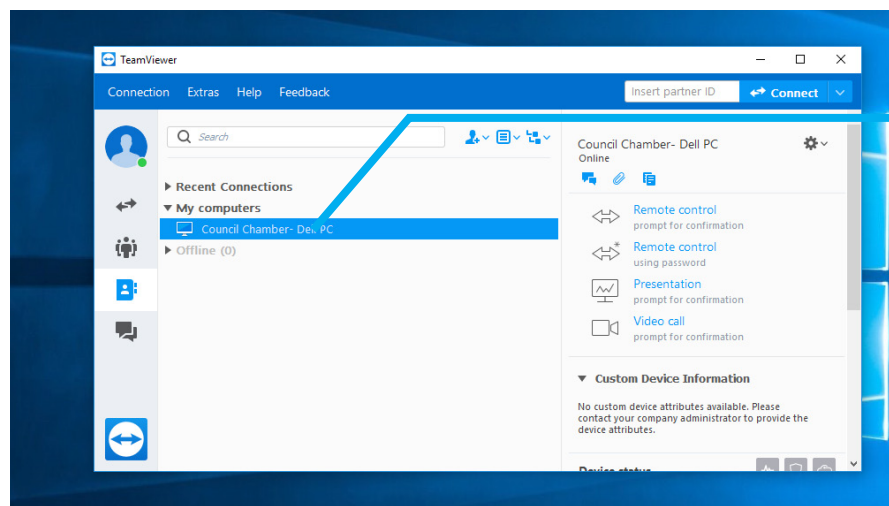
TeamViewer

Connection Extras Help Feedback

Insert partner ID

Connect

Search

Recent Connections

My computers

Council Chamber- Dell PC

Offline (0)

Council Chamber- Dell PC

Online

Remote control

prompt for confirmation

Remote control

using password

Presentation

prompt for confirmation

Video call

prompt for confirmation

Custom Device Information

No custom device attributes available. Please contact your company administrator to provide the device attributes.

Device status